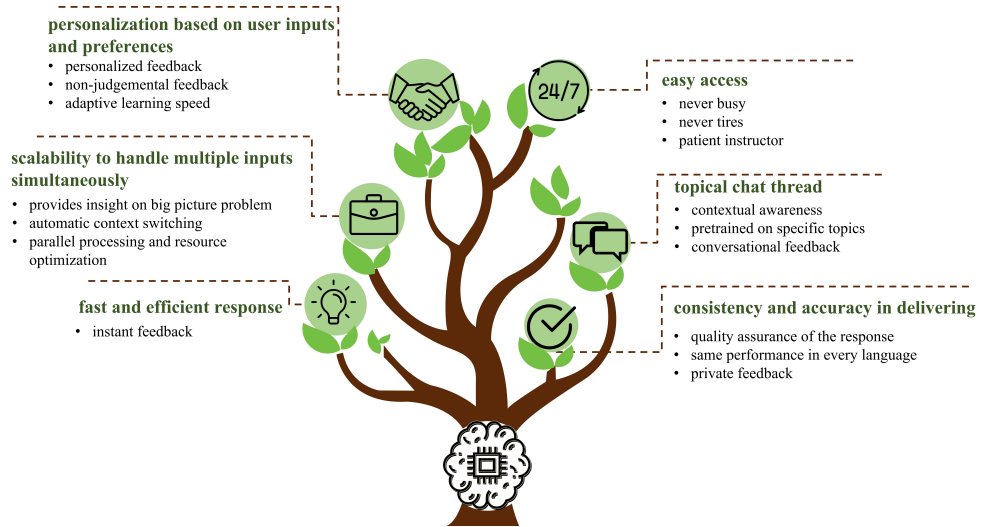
personalization based on user inputs and preferences
- personalized feedback
- non-judgemental feedback
- adaptive learning speed

24/7

easy access
- never busy
- never tires
- patient instructor

scalability to handle multiple inputs simultaneously
- provides insight on big picture problem
- automatic context switching
- parallel processing and resource optimization

topical chat thread
- contextual awareness
- pretrained on specific topics
- conversational feedback

fast and efficient response
- instant feedback

consistency and accuracy in delivering
- quality assurance of the response
- same performance in every language
- private feedback